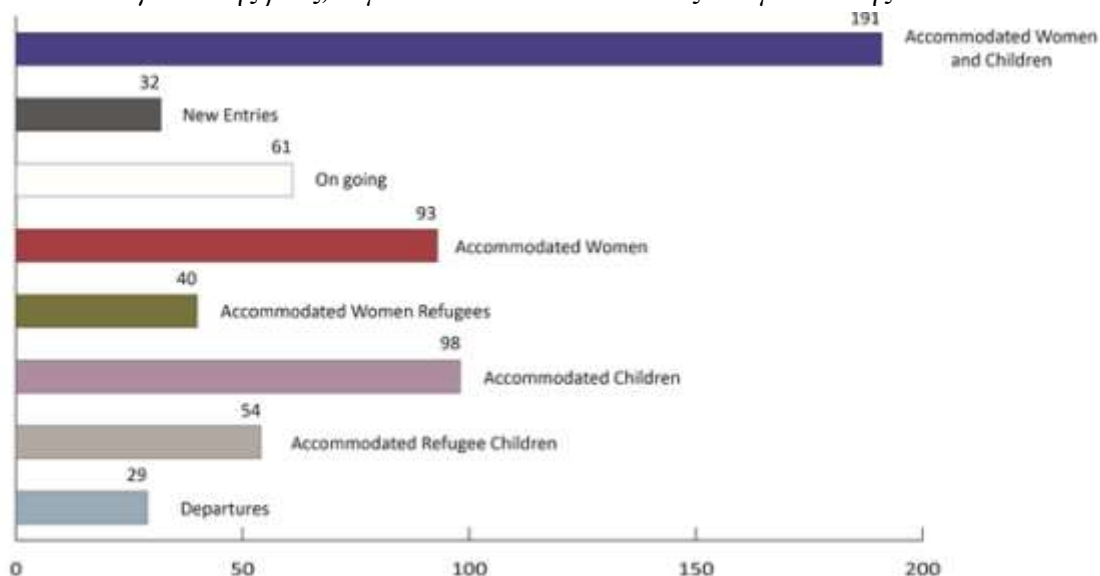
191
Accommodated Women and Children
32
New Entries
61
On going
93
Accommodated Women
40
Accommodated Women Refugees
98
Accommodated Children
54
Accommodated Refugee Children
29
Departures
0
50
100
150
200